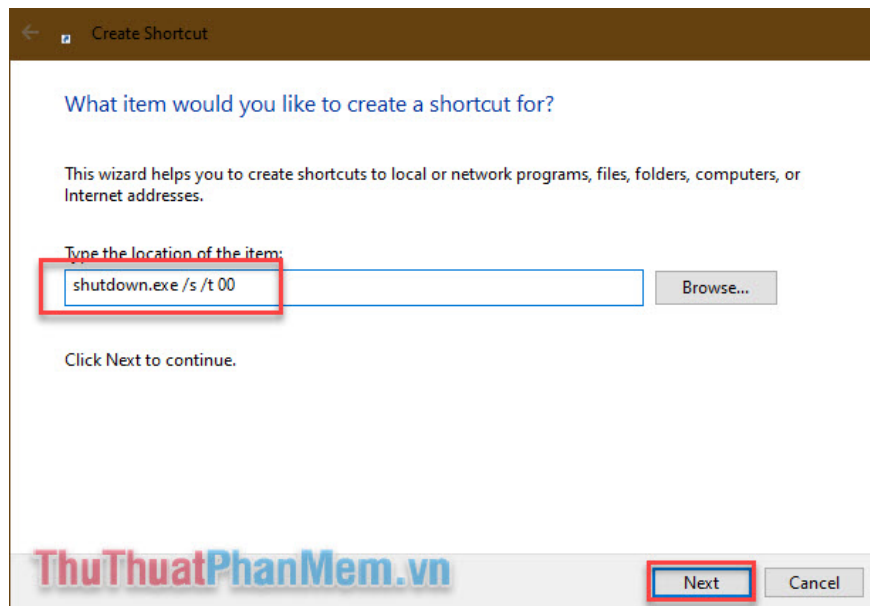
Create Shortcut

What item would you like to create a shortcut for?

This wizard helps you to create shortcuts to local or network programs, files, folders, computers, or Internet addresses.

Type the location of the item:

shutdown.exe /s /t 00

Browse...

Click Next to continue.

ThuThuatPhanMem.vn

Next

Cancel